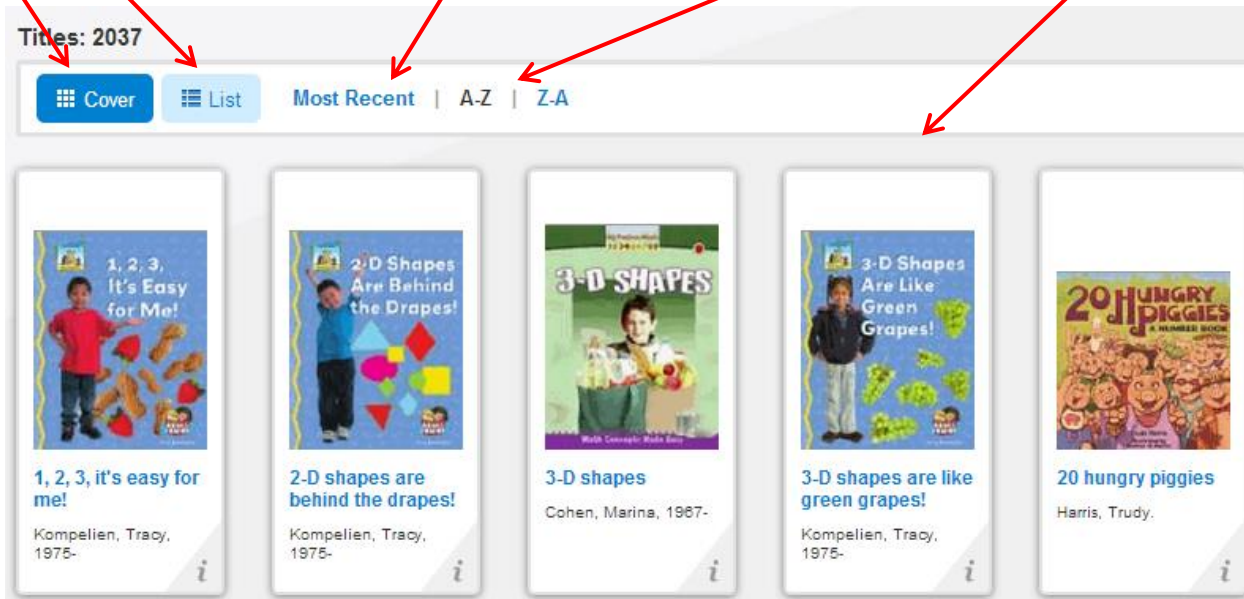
Titles: 2037

Cover List Most Recent | A-Z | Z-A

1, 2, 3, It's Easy for Me!

1, 2, 3, it's easy for me!
Kompelien, Tracy, 1975-

2-D Shapes Are Behind the Drapes!

2-D shapes are behind the drapes!
Kompelien, Tracy, 1975-

3-D SHAPES

Math Concepts Made Easy

3-D shapes
Cohen, Marina, 1967-

3-D Shapes Are Like Green Grapes!

3-D shapes are like green grapes!
Kompelien, Tracy, 1975-

20 HUNGRY PIGGIES
A NUMBER BOOK

20 hungry piggies
Harris, Trudy.